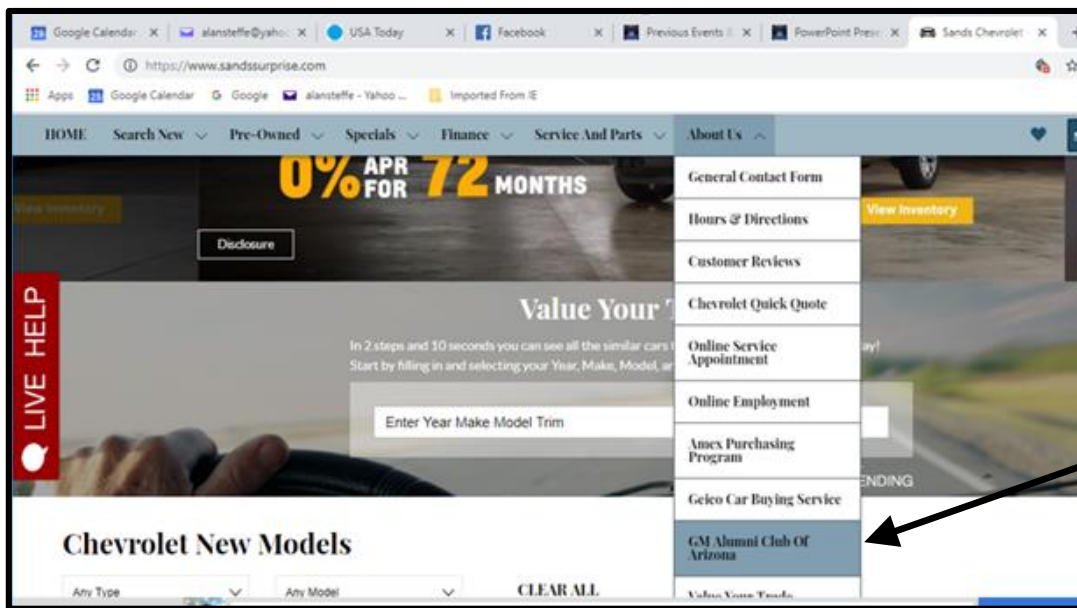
Google Calendar | alansteffe@yahoo | USA Today | Facebook | Previous Events | PowerPoint Prese | Sands Chevrolet

https://www.sandssurprise.com

Apps Google Calendar Google alansteffe - Yahoo ... Imported From IE

HOME Search New Pre-Owned Specials Finance Service And Parts About Us

0% APR FOR 72 MONTHS

View Inventory

Disclosure

View Inventory

LIVE HELP

Value Your T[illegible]

In 2 steps and 10 seconds you can see all the similar cars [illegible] ay!
Start by filling in and selecting your Year, Make, Model, a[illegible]

Enter Year Make Model Trim

ENDING

General Contact Form
Hours & Directions
Customer Reviews
Chevrolet Quick Quote
Online Service Appointment
Online Employment
Amex Purchasing Program
Geico Car Buying Service
GM Alumni Club Of Arizona
Value Your Trade

Chevrolet New Models

Any Type
Any Model
CLEAR ALL